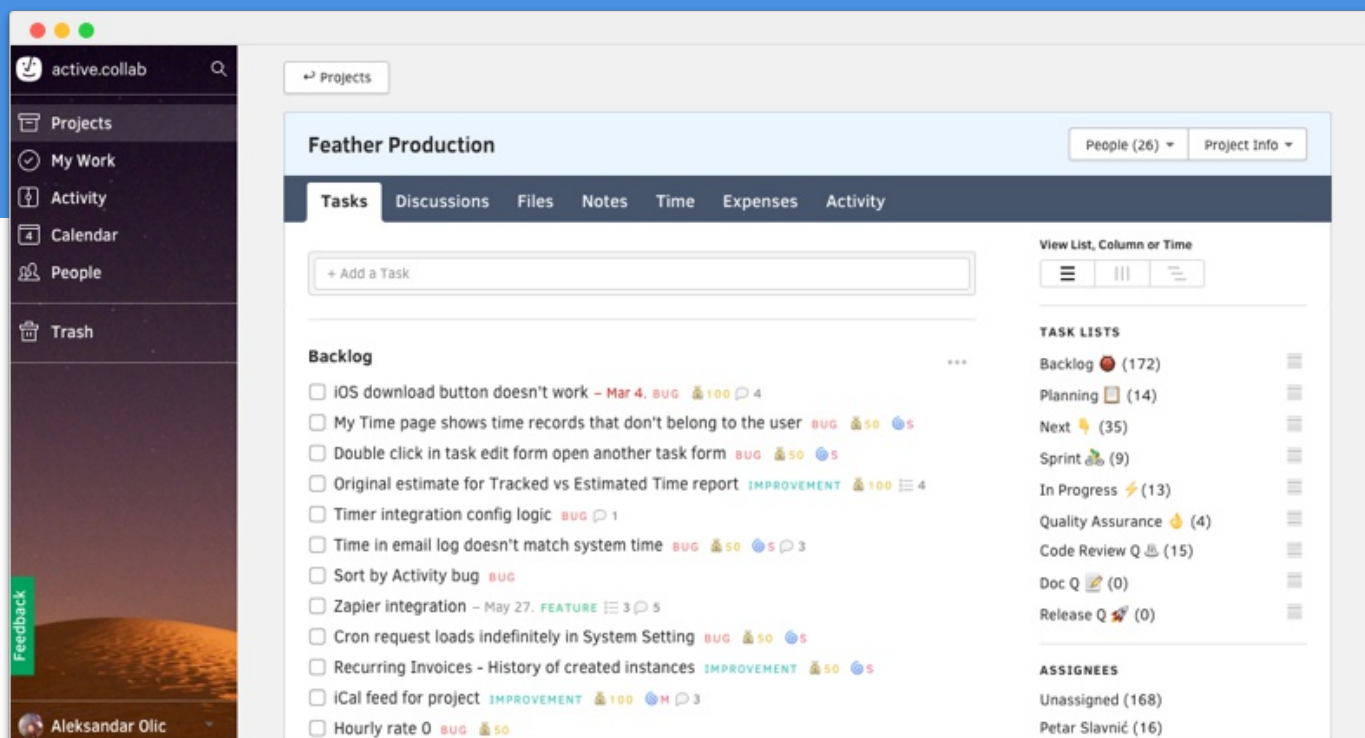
active.collab

Projects
My Work
Activity
Calendar
People

Trash

Feedback

Aleksandar Olic

↩ Projects

Feather Production

People (26) ▾
Project Info ▾

Tasks
Discussions
Files
Notes
Time
Expenses
Activity

+ Add a Task

Backlog

iOS download button doesn't work – Mar 4. BUG 100 4
My Time page shows time records that don't belong to the user BUG 50 S
Double click in task edit form open another task form BUG 50 S
Original estimate for Tracked vs Estimated Time report IMPROVEMENT 100 4
Timer integration config logic BUG 1
Time in email log doesn't match system time BUG 50 S 3
Sort by Activity bug BUG
Zapier integration – May 27. FEATURE 3 5
Cron request loads indefinitely in System Setting BUG 50 S
Recurring Invoices - History of created instances IMPROVEMENT 50 S
iCal feed for project IMPROVEMENT 100 M 3
Hourly rate 0 BUG 50

View List, Column or Time

TASK LISTS
Backlog (172)
Planning (14)
Next (35)
Sprint (9)
In Progress (13)
Quality Assurance (4)
Code Review Q (15)
Doc Q (0)
Release Q (0)

ASSIGNEES
Unassigned (168)
Petar Slavnić (16)